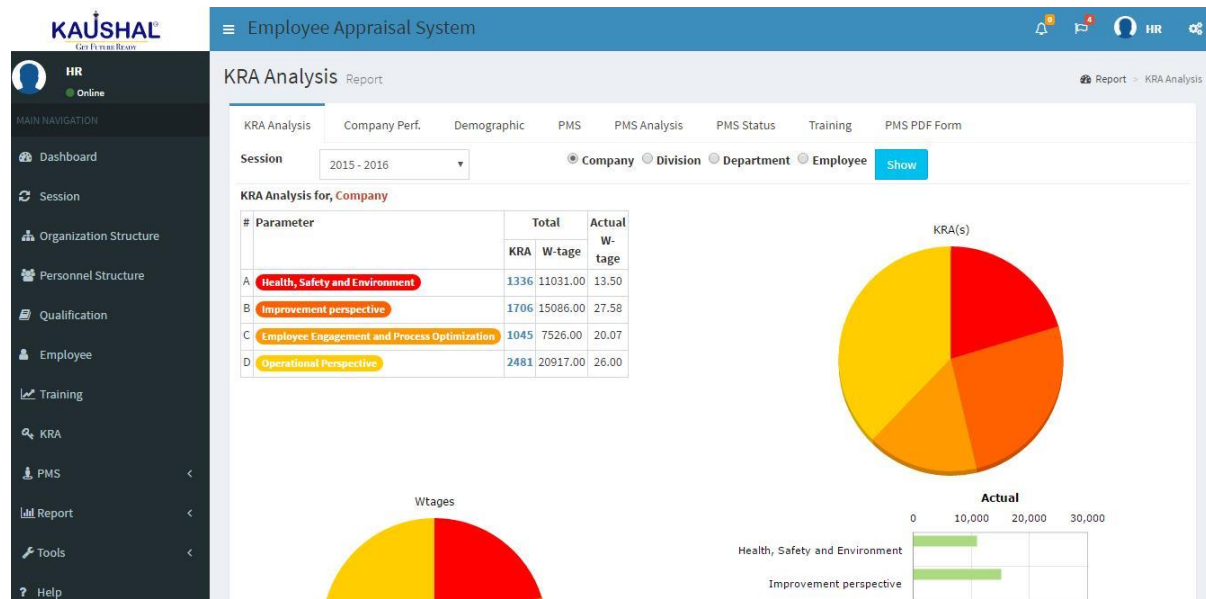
KAUSHAL
GET FUTURE READY

≡ Employee Appraisal System

0 4 HR

HR
Online

MAIN NAVIGATION

Dashboard
Session
Organization Structure
Personnel Structure
Qualification
Employee
Training
KRA
PMS
Report
Tools
Help

KRA Analysis Report

Report > KRA Analysis

KRA Analysis | Company Perf. | Demographic | PMS | PMS Analysis | PMS Status | Training | PMS PDF Form

Session 2015 - 2016

Company Division Department Employee Show

KRA Analysis for, Company

| # | Parameter | Total KRA | Total W-tage | Actual W-tage |
|---|---|---|---|---|
| A | Health, Safety and Environment | 1336 | 11031.00 | 13.50 |
| B | Improvement perspective | 1706 | 15086.00 | 27.58 |
| C | Employee Engagement and Process Optimization | 1045 | 7526.00 | 20.07 |
| D | Operational Perspective | 2481 | 20917.00 | 26.00 |

KRA(s)

Wtages

Actual

0 10,000 20,000 30,000

Health, Safety and Environment

Improvement perspective